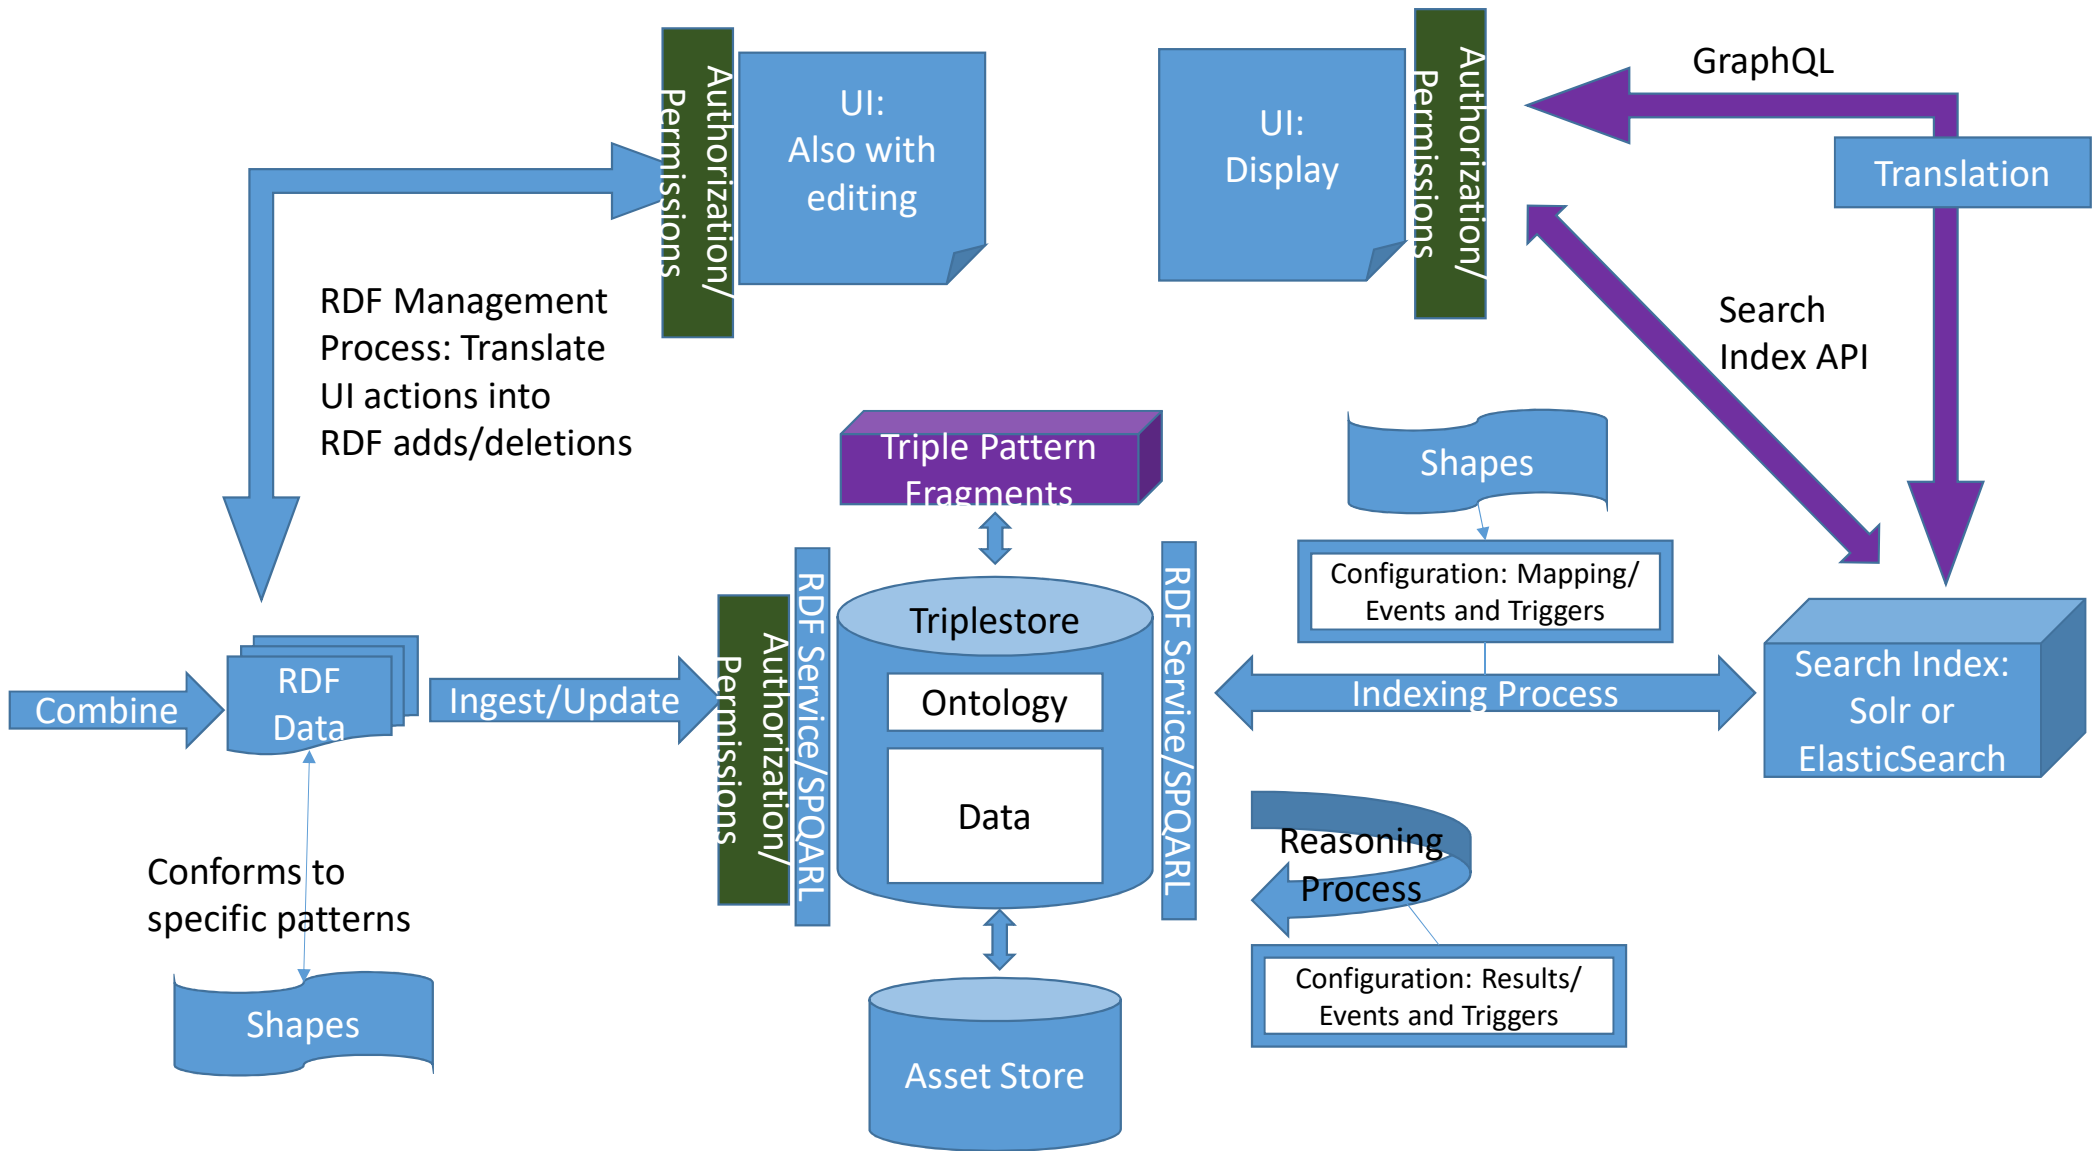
Authorization/ Permissions

UI: Also with editing

UI: Display

Authorization/ Permissions

GraphQL

Translation

RDF Management Process: Translate UI actions into RDF adds/deletions

Search Index API

Triple Pattern Fragments

Shapes

Configuration: Mapping/ Events and Triggers

Combine

RDF Data

Ingest/Update

Authorization/ Permissions

RDF Service/SPQARL

Triplestore

Ontology

Data

RDF Service/SPQARL

Indexing Process

Search Index: Solr or ElasticSearch

Reasoning Process

Conforms to specific patterns

Configuration: Results/ Events and Triggers

Shapes

Asset Store